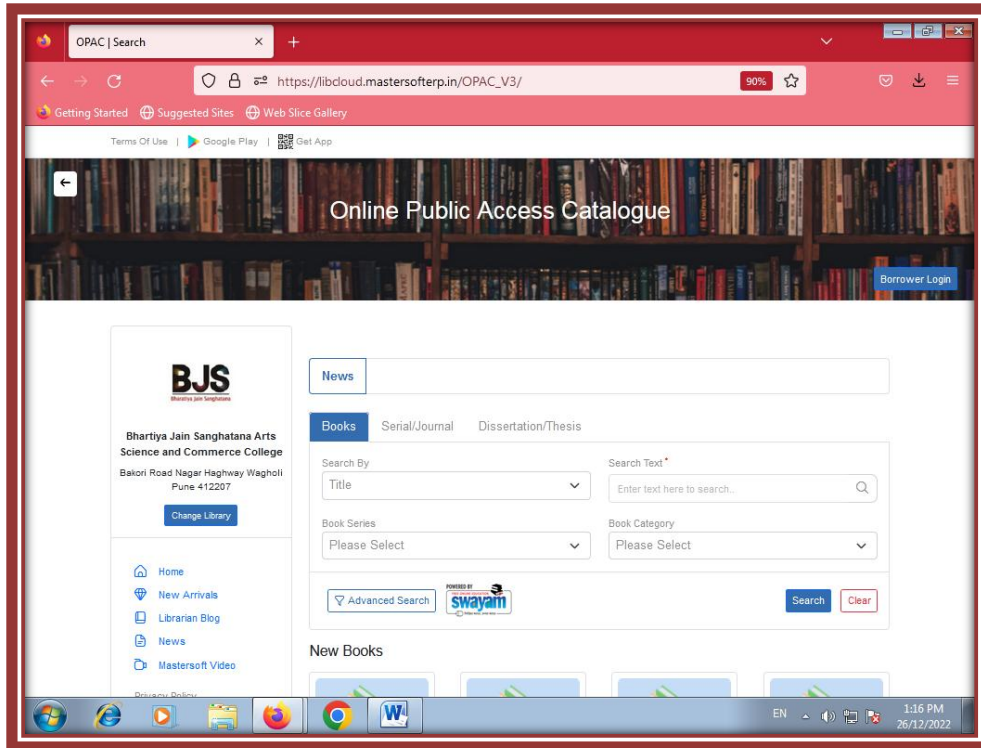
OPAC | Search

https://libcloud.mastersofterp.in/OPAC_V3/

90%

Getting Started  Suggested Sites  Web Slice Gallery

Terms Of Use | Google Play | Get App

Online Public Access Catalogue

Borrower Login

BJS
Bhartiya Jain Sanghatana

Bhartiya Jain Sanghatana Arts Science and Commerce College

Bakori Road Nagar Haghway Wagholi Pune 412207

Change Library

Home
New Arrivals
Librarian Blog
News
Mastersoft Video
Privacy Policy

News

Books  Serial/Journal  Dissertation/Thesis

Search By
Title

Search Text*
Enter text here to search..

Book Series
Please Select

Book Category
Please Select

Advanced Search

POWERED BY
swayam

Search  Clear

New Books

EN  1:16 PM  26/12/2022